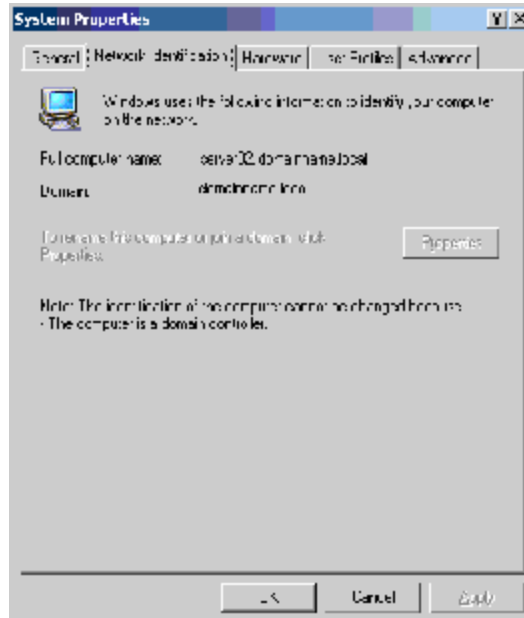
System Properties

?X

General | Network Identification | Hardware | User Profiles | Advanced

Windows uses the following information to identify your computer on the network.

Full computer name: server02.domainname.local

Domain: domainname.local

To rename this computer or join a domain, click Properties.

Properties

Note: The identification of the computer cannot be changed because:
- The computer is a domain controller.

OK

Cancel

Apply